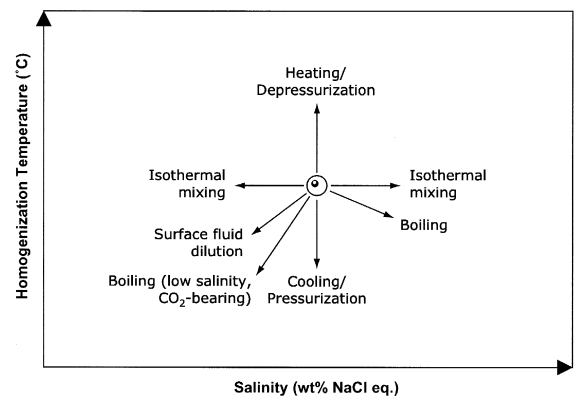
Homogenization Temperature (°C)

Heating/ Depressurization

Isothermal mixing

Isothermal mixing

Surface fluid dilution

Boiling

Boiling (low salinity, $CO_2$-bearing)

Cooling/ Pressurization

Salinity (wt% NaCl eq.)